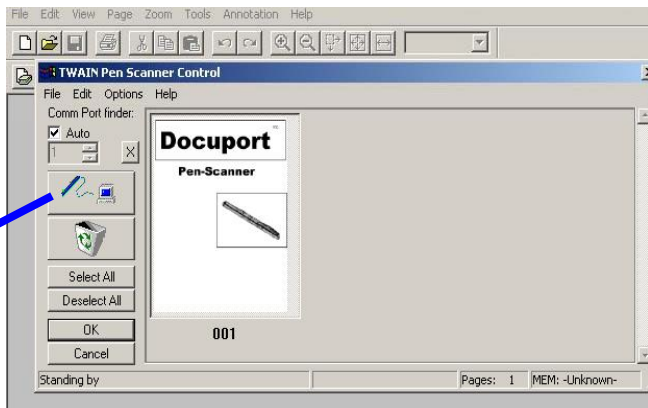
File Edit View Page Zoom Tools Annotation Help

TWAIN Pen Scanner Control

File Edit Options Help

Comm Port finder:

Auto

1

X

Select All

Deselect All

OK

Cancel

Docuport

Pen-Scanner

001

Standing by

Pages: 1

MEM: -Unknown-